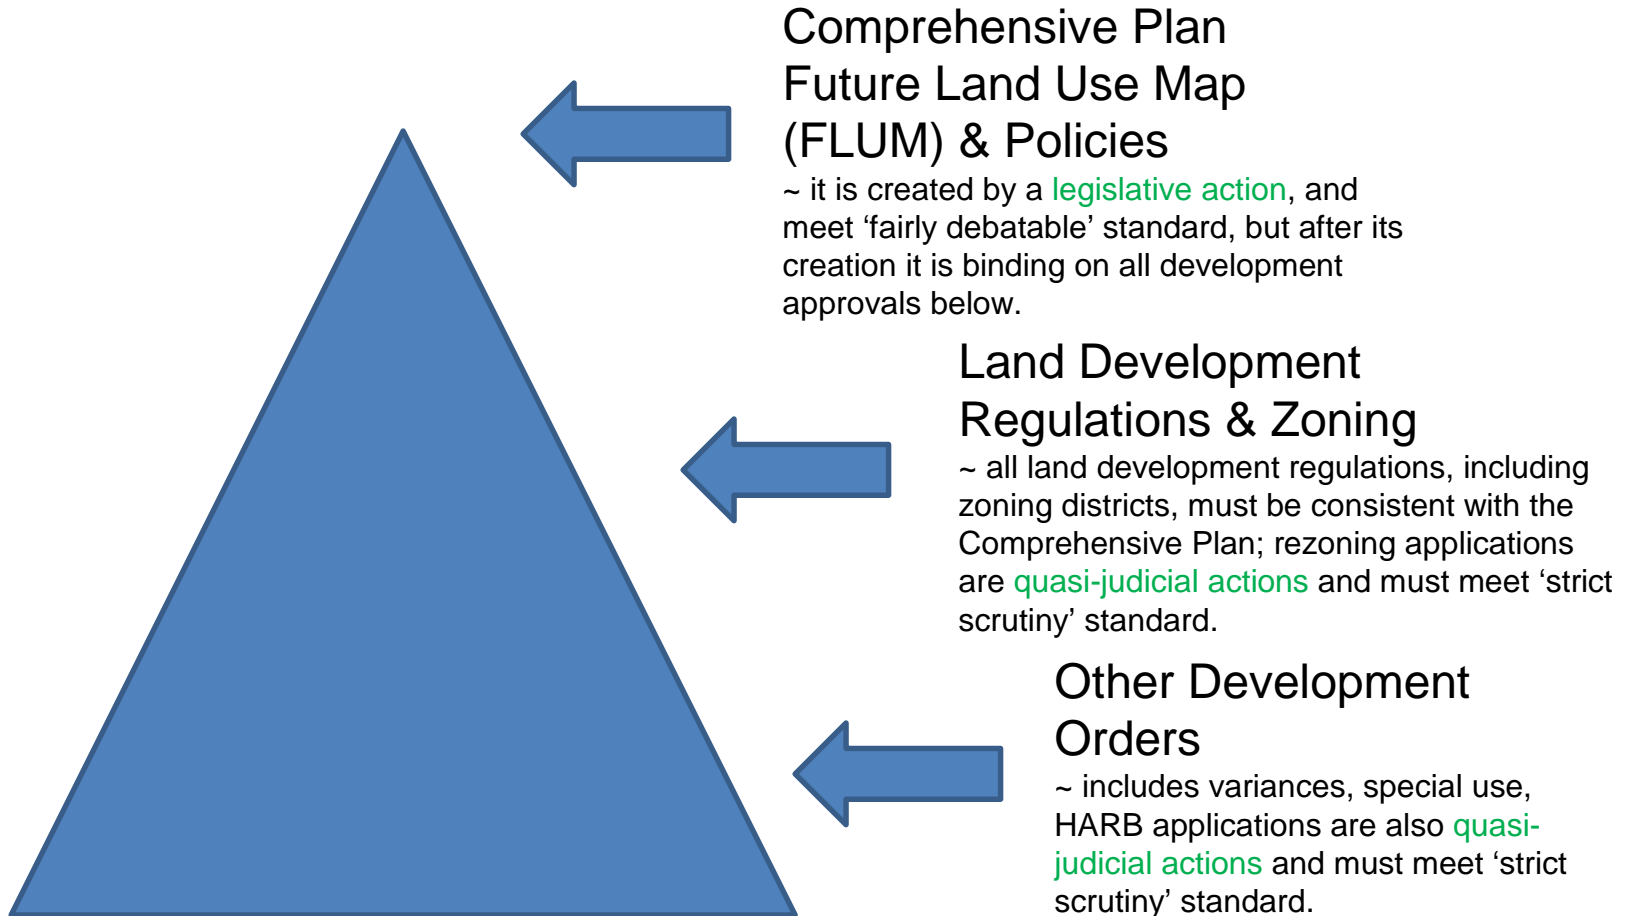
Comprehensive Plan
Future Land Use Map (FLUM) & Policies

~ it is created by a legislative action, and meet ‘fairly debatable’ standard, but after its creation it is binding on all development approvals below.

Land Development Regulations & Zoning

~ all land development regulations, including zoning districts, must be consistent with the Comprehensive Plan; rezoning applications are quasi-judicial actions and must meet ‘strict scrutiny’ standard.

Other Development Orders

~ includes variances, special use, HARB applications are also quasi-judicial actions and must meet ‘strict scrutiny’ standard.